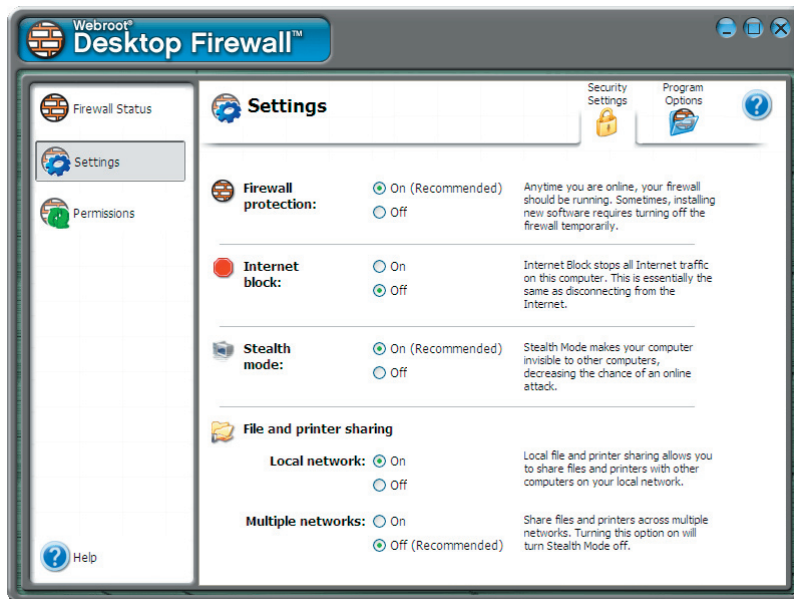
Webroot®
Desktop Firewall™

Firewall Status

Settings

Permissions

Help

Settings

Security Settings

Program Options

Firewall protection:
On (Recommended)
Off
Anytime you are online, your firewall should be running. Sometimes, installing new software requires turning off the firewall temporarily.

Internet block:
On
Off
Internet Block stops all Internet traffic on this computer. This is essentially the same as disconnecting from the Internet.

Stealth mode:
On (Recommended)
Off
Stealth Mode makes your computer invisible to other computers, decreasing the chance of an online attack.

File and printer sharing

Local network:
On
Off
Local file and printer sharing allows you to share files and printers with other computers on your local network.

Multiple networks:
On
Off (Recommended)
Share files and printers across multiple networks. Turning this option on will turn Stealth Mode off.